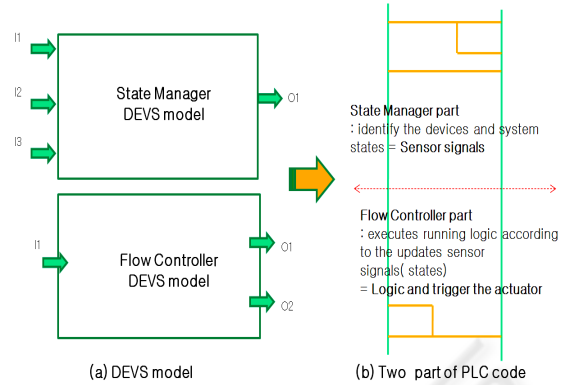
I1

I2

I3

State Manager DEVS model

O1

I1

Flow Controller DEVS model

O1

O2

State Manager part
: identify the devices and system states = Sensor signals

Flow Controller part
: executes running logic according to the updates sensor signals( states)
= Logic and trigger the actuator

(a) DEVS model

(b) Two part of PLC code